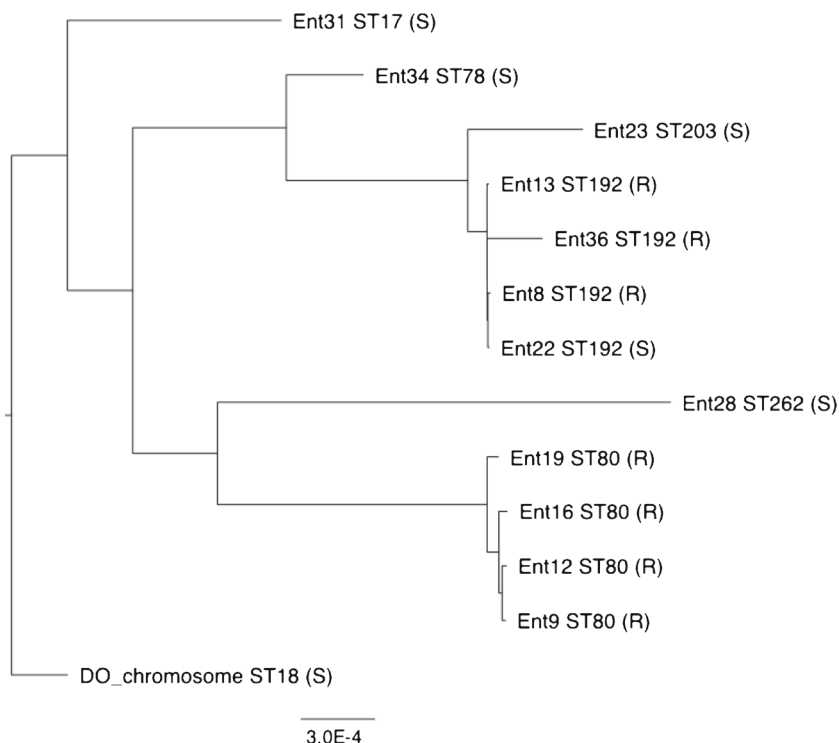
Ent31 ST17 (S)
Ent34 ST78 (S)
Ent23 ST203 (S)
Ent13 ST192 (R)
Ent36 ST192 (R)
Ent8 ST192 (R)
Ent22 ST192 (S)
Ent28 ST262 (S)
Ent19 ST80 (R)
Ent16 ST80 (R)
Ent12 ST80 (R)
Ent9 ST80 (R)
DO_chromosome ST18 (S)
3.0E-4